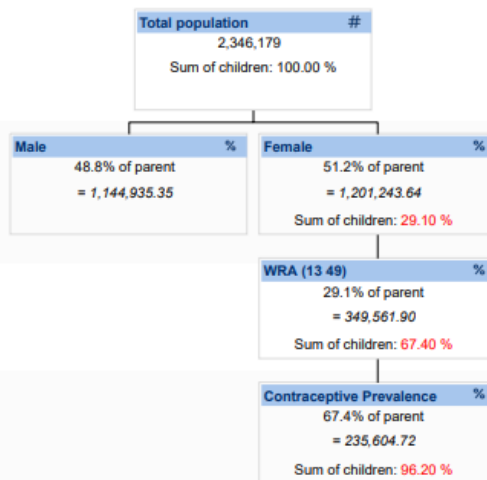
Total population #
2,346,179
Sum of children: 100.00 %

Male %
48.8% of parent
= 1,144,935.35

Female %
51.2% of parent
= 1,201,243.64
Sum of children: 29.10 %

WRA (13 49) %
29.1% of parent
= 349,561.90
Sum of children: 67.40 %

Contraceptive Prevalence %
67.4% of parent
= 235,604.72
Sum of children: 96.20 %